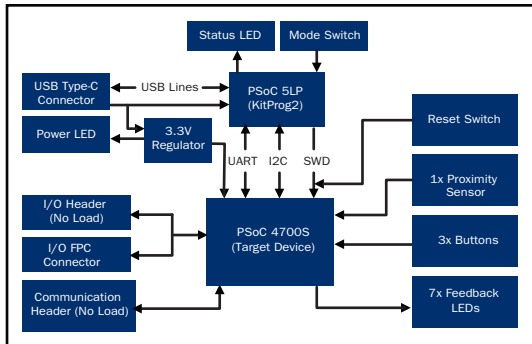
Status LED

Mode Switch

USB Type-C Connector

USB Lines

PSoC 5LP (KitProg2)

Power LED

3.3V Regulator

Reset Switch

UART

I2C

SWD

1x Proximity Sensor

I/O Header (No Load)

PSoC 4700S (Target Device)

I/O FPC Connector

3x Buttons

Communication Header (No Load)

7x Feedback LEDs